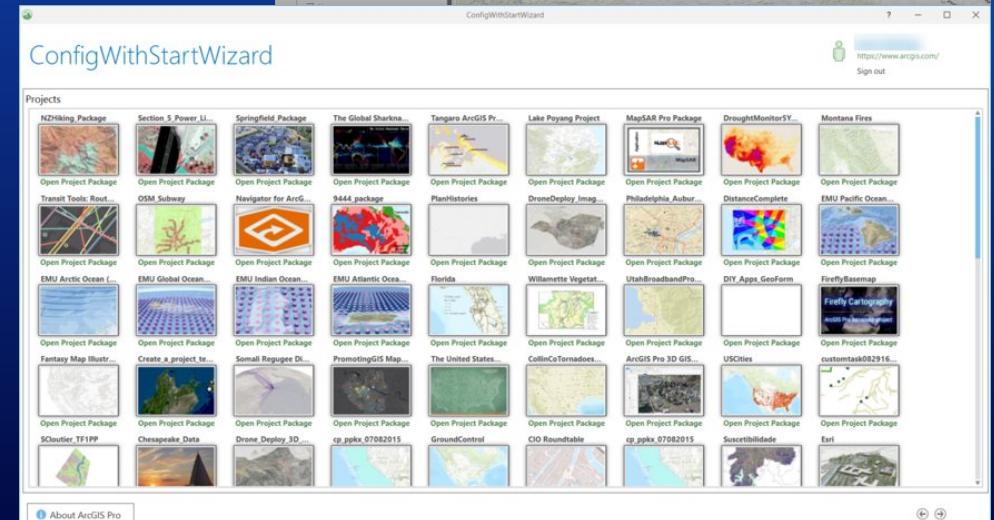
ConfigWithStartWizard

? — ☐ ✕

ConfigWithStartWizard

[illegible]
https://www.arcgis.com/
Sign out

Projects

NZHiking_Package
Open Project Package

Section_5_Power_Li...
Open Project Package

Springfield_Package
Open Project Package

The Global Sharkna...
Open Project Package

Tangaro ArcGIS Pr...
Open Project Package

Lake Poyang Project
Open Project Package

MapSAR Pro Package
Open Project Package

DroughtMonitorSY...
Open Project Package

Montana Fires
Open Project Package

Transit Tools: Rout...
Open Project Package

OSM_Subway
Open Project Package

Navigator for ArcG...
Open Project Package

9444_package
Open Project Package

PlanHistories
Open Project Package

DroneDeploy_Imag...
Open Project Package

Philadelphia_Aubur...
Open Project Package

DistanceComplete
Open Project Package

EMU Pacific Ocean...
Open Project Package

EMU Arctic Ocean (...
Open Project Package

EMU Global Ocean...
Open Project Package

EMU Indian Ocean...
Open Project Package

EMU Atlantic Ocea...
Open Project Package

Florida
Open Project Package

Willamette Vegetat...
Open Project Package

UtahBroadbandPro...
Open Project Package

DIY_Apps_GeoForm
Open Project Package

FireflyBasemap
Firefly Cartography
Open Project Package

Fantasy Map Illustr...
Open Project Package

Create_a_project_te...
Open Project Package

Somali Regugee Di...
Open Project Package

PromotingGIS Map...
Open Project Package

The United States...
Open Project Package

CollinCoTornadoes...
Open Project Package

ArcGIS Pro 3D GIS...
Open Project Package

USCities
Open Project Package

customtask082916...
Open Project Package

SCloutier_TF1PP

Chesapeake_Data

Drone_Deploy_3D_...

cp_ppkx_07082015

GroundControl

CIO Roundtable

cp_ppkx_07082015

Suscetibilidade

Esri

About ArcGIS Pro